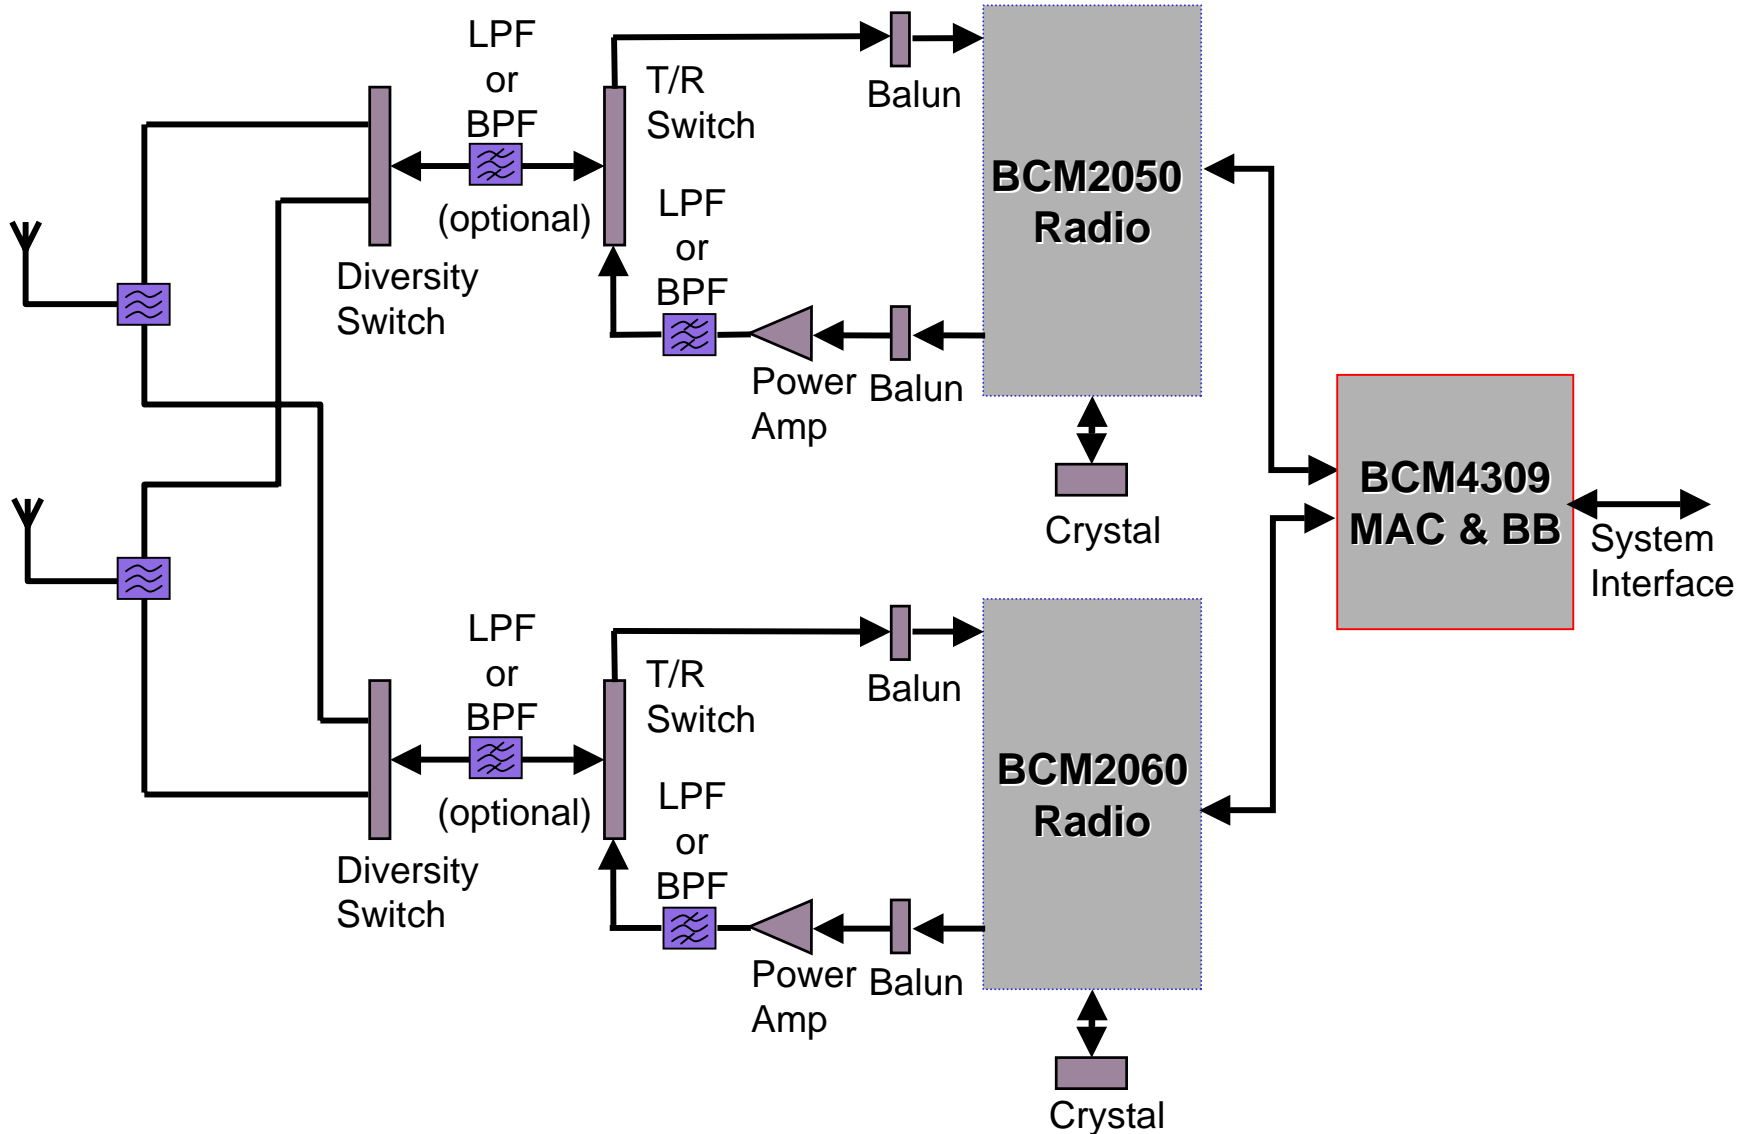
LPF
or
BPF
(optional)

T/R
Switch

Balun

BCM2050
Radio

Diversity
Switch

LPF
or
BPF

Power
Amp

Balun

Crystal

BCM4309
MAC & BB

System
Interface

LPF
or
BPF
(optional)

T/R
Switch

Balun

BCM2060
Radio

Diversity
Switch

LPF
or
BPF

Power
Amp

Balun

Crystal